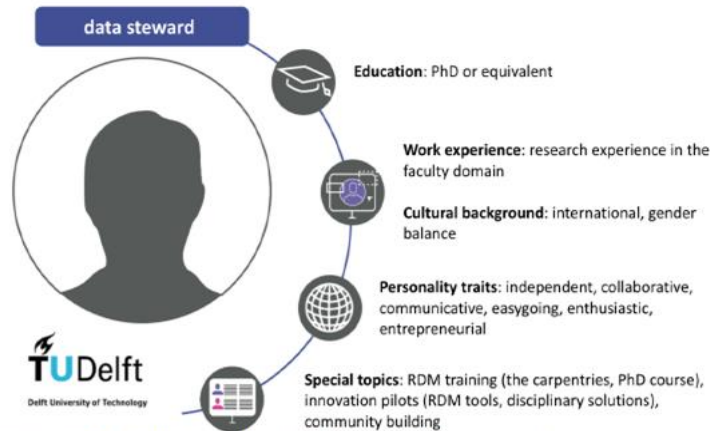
data steward

Education: PhD or equivalent

Work experience: research experience in the faculty domain

Cultural background: international, gender balance

Personality traits: independent, collaborative, communicative, easygoing, enthusiastic, entrepreneurial

TUDelft
Delft University of Technology

Special topics: RDM training (the carpentries, PhD course), innovation pilots (RDM tools, disciplinary solutions), community building